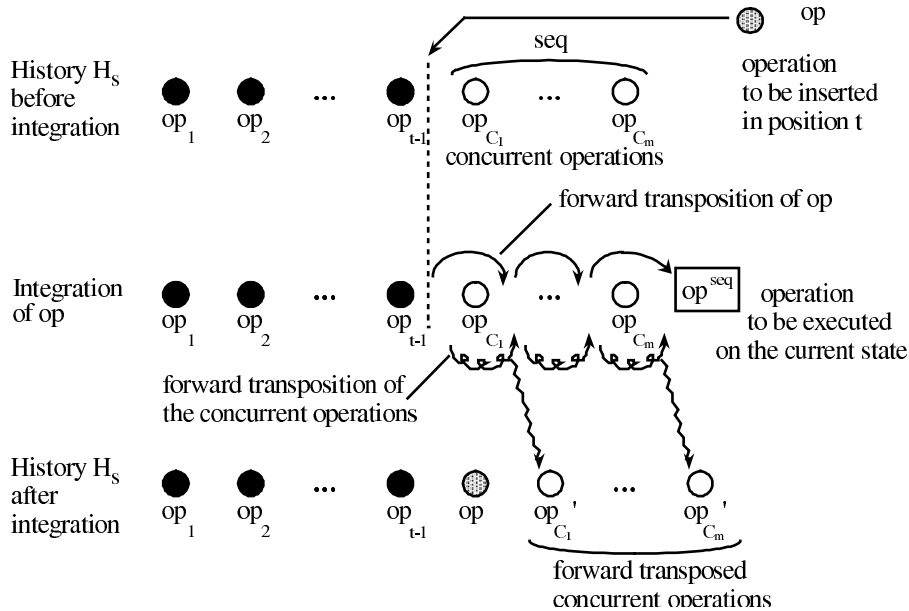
op

seq

History $H_S$ before integration

$op_1$ $op_2$ ... $op_{t-1}$ $op_{C_1}$ ... $op_{C_m}$

concurrent operations

operation to be inserted in position t

forward transposition of op

Integration of op

$op_1$ $op_2$ ... $op_{t-1}$ $op_{C_1}$ ... $op_{C_m}$ $op^{seq}$

operation to be executed on the current state

forward transposition of the concurrent operations

History $H_S$ after integration

$op_1$ $op_2$ ... $op_{t-1}$ op $op_{C_1}'$ ... $op_{C_m}'$

forward transposed concurrent operations